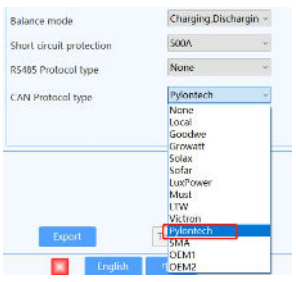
Balance mode
Charging,Dischargin
Short circuit protection
500A
RS485 Protocol type
None
CAN Protocol type
Pylontech
None
Local
Goodwe
Growatt
Solax
Sofar
LuxPower
Must
LTW
Victron
Pylontech
SMA
OEM1
OEM2
Export
English